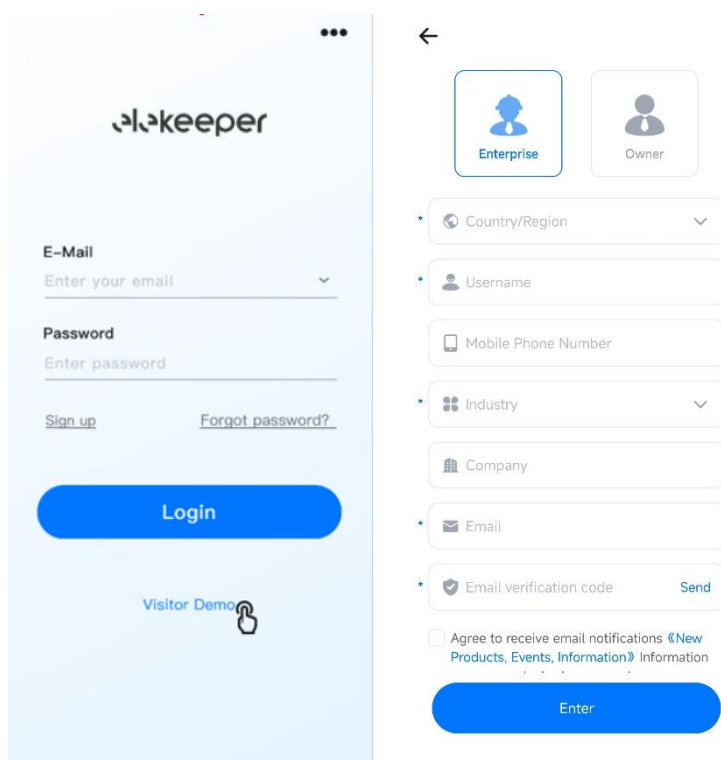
elekeeper

E-Mail
Enter your email

Password
Enter password

Sign up
Forgot password?

Login

Visitor Demo

←

Enterprise
Owner

* Country/Region
* Username
Mobile Phone Number
* Industry
Company
* Email
* Email verification code Send

Agree to receive email notifications 《New Products, Events, Information》 Information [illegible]

Enter